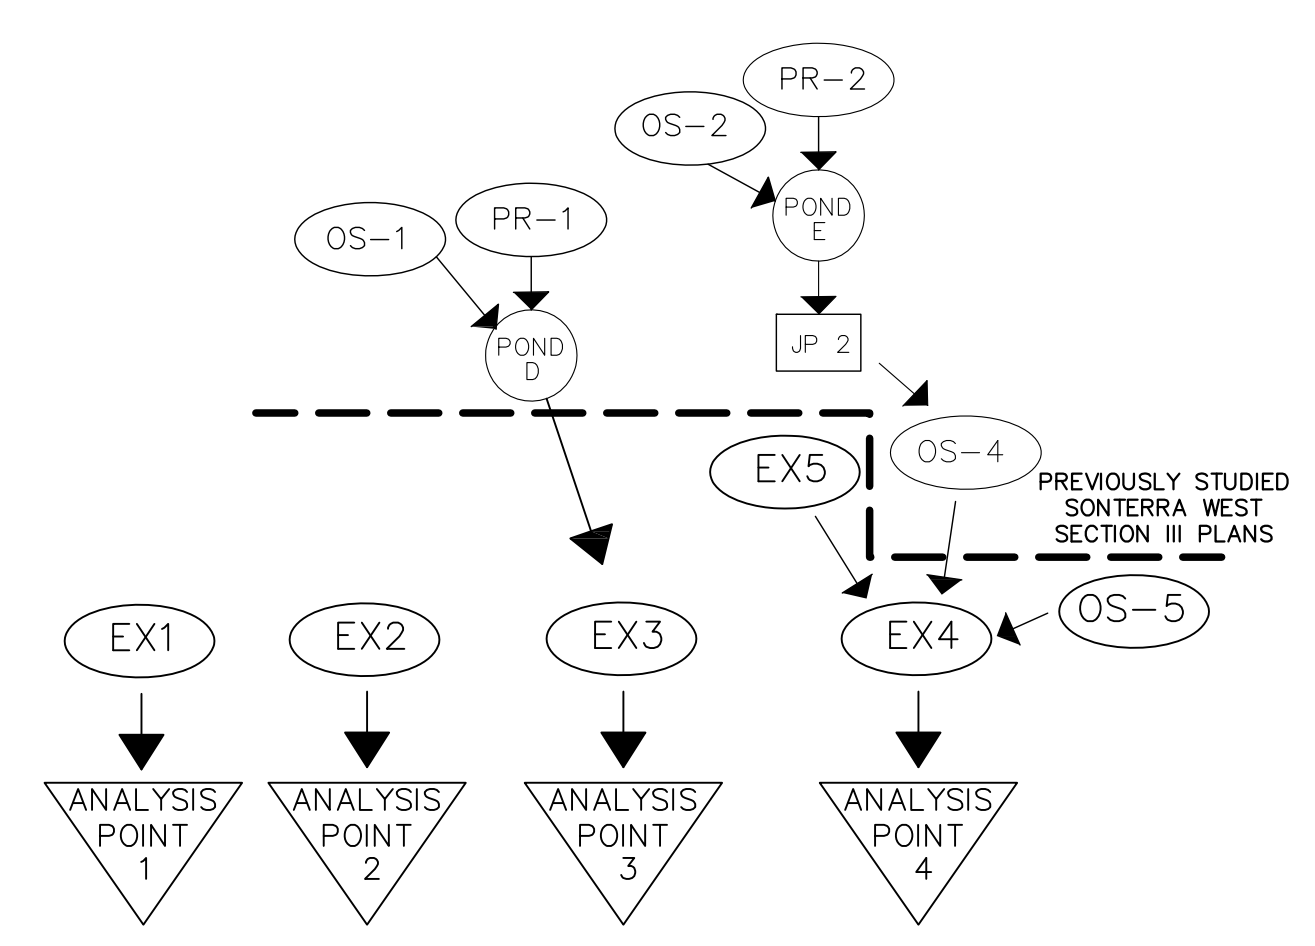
PR–2

OS–2

POND E

OS–1

PR–1

POND D

JP 2

OS–4

EX5

PREVIOUSLY STUDIED SONTERRA WEST SECTION III PLANS

OS–5

EX1

EX2

EX3

EX4

ANALYSIS POINT 1

ANALYSIS POINT 2

ANALYSIS POINT 3

ANALYSIS POINT 4